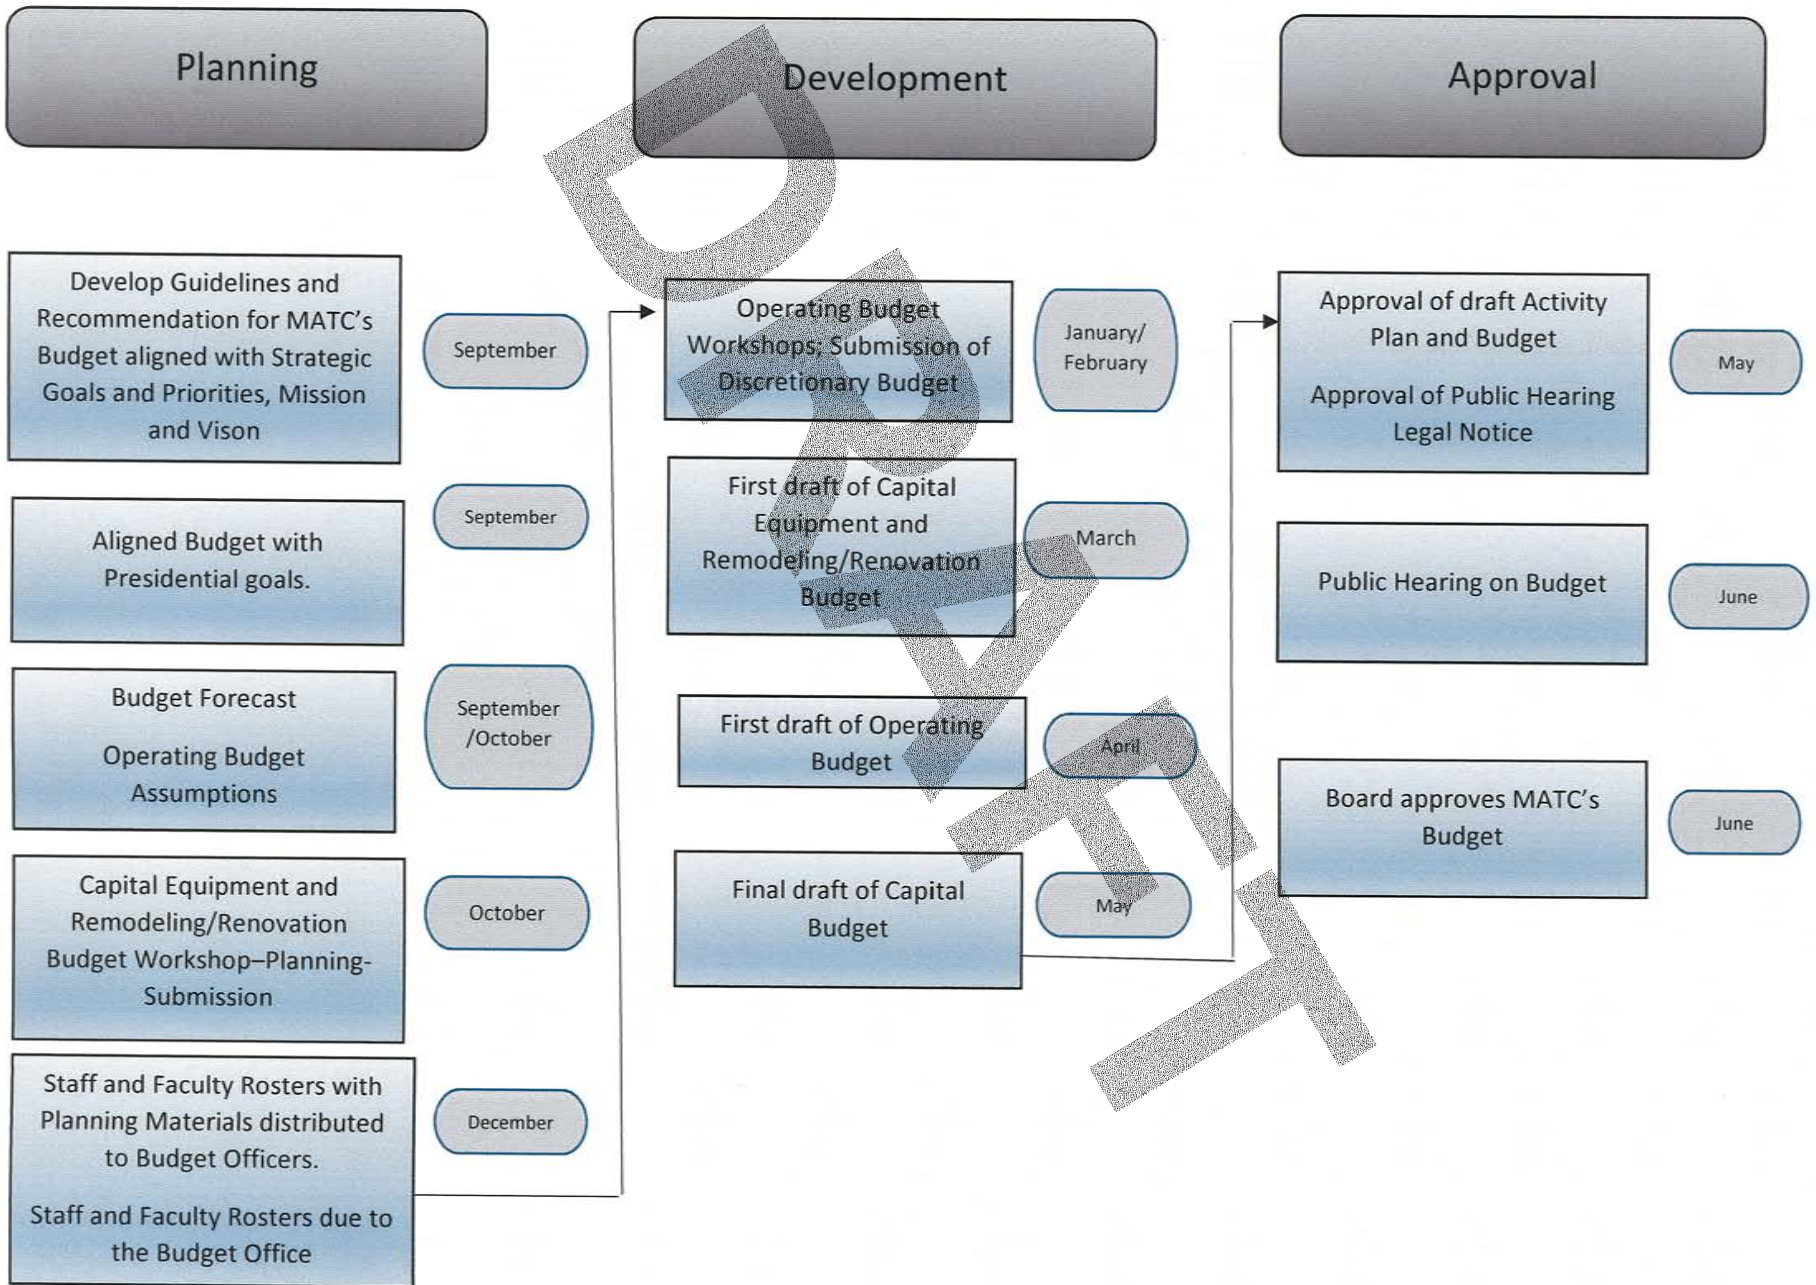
Planning

Develop Guidelines and Recommendation for MATC's Budget aligned with Strategic Goals and Priorities, Mission and Vison

September

Aligned Budget with Presidential goals.

September

Budget Forecast

Operating Budget Assumptions

September /October

Capital Equipment and Remodeling/Renovation Budget Workshop–Planning-Submission

October

Staff and Faculty Rosters with Planning Materials distributed to Budget Officers.

Staff and Faculty Rosters due to the Budget Office

December

Development

Operating Budget Workshops; Submission of Discretionary Budget

January/ February

First draft of Capital Equipment and Remodeling/Renovation Budget

March

First draft of Operating Budget

April

Final draft of Capital Budget

May

Approval

Approval of draft Activity Plan and Budget

Approval of Public Hearing Legal Notice

May

Public Hearing on Budget

June

Board approves MATC's Budget

June

DRAFT